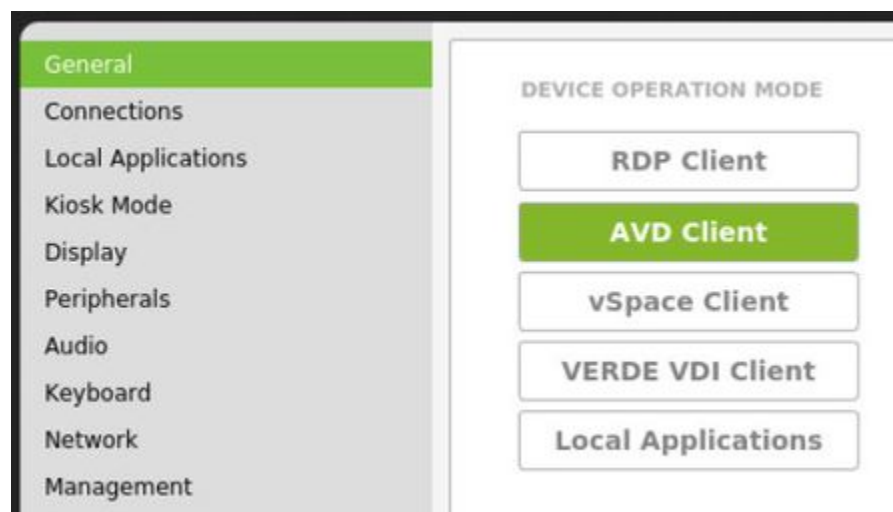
General
Connections
Local Applications
Kiosk Mode
Display
Peripherals
Audio
Keyboard
Network
Management

DEVICE OPERATION MODE

RDP Client

AVD Client

vSpace Client

VERDE VDI Client

Local Applications